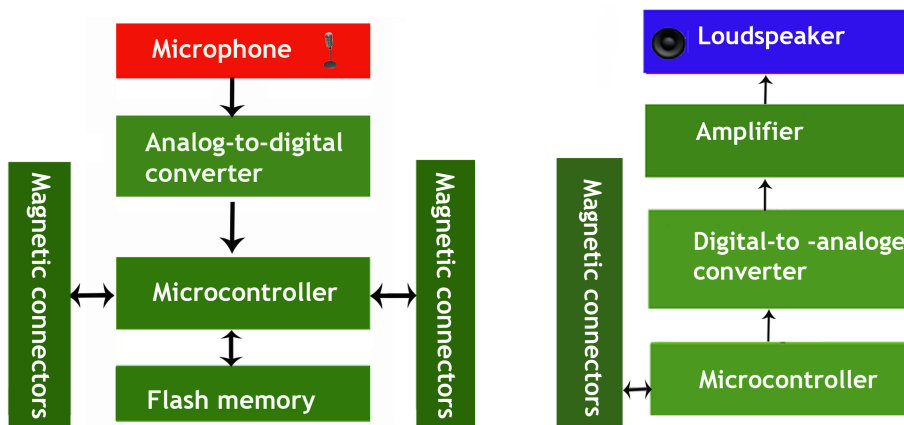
Microphone

Analog-to-digital converter

Magnetic connectors

Microcontroller

Magnetic connectors

Flash memory

Loudspeaker

Amplifier

Digital-to -analoge converter

Magnetic connectors

Microcontroller